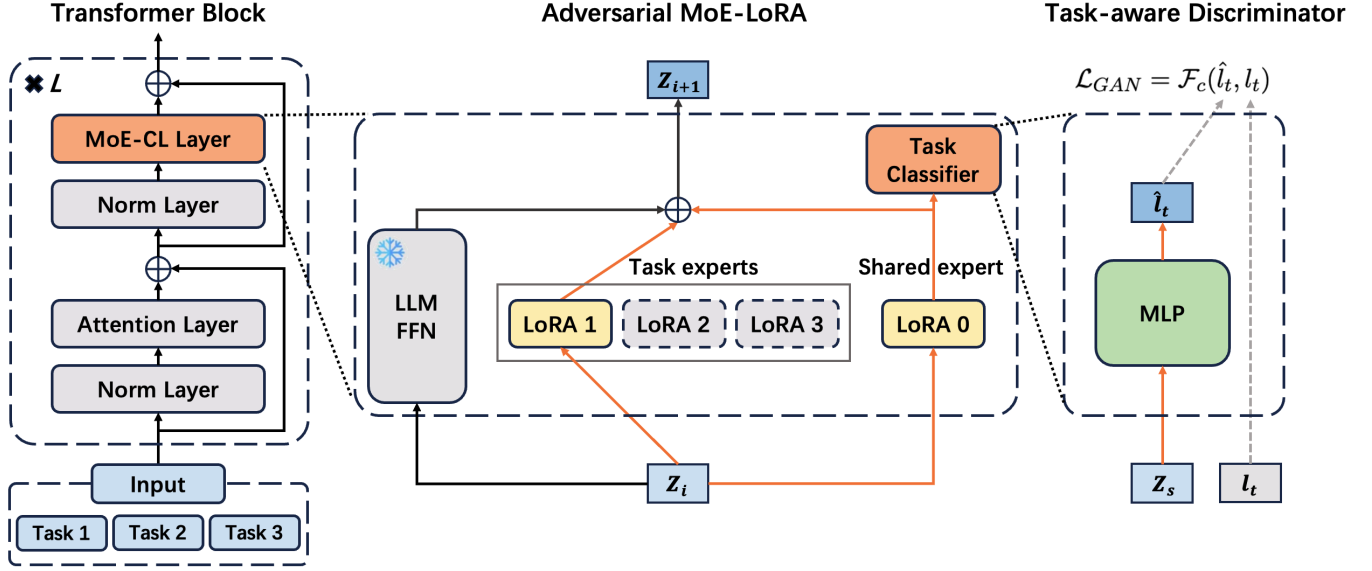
Transformer Block

Adversarial MoE-LoRA

Task-aware Discriminator

✖ $L$

MoE-CL Layer

Norm Layer

Attention Layer

Norm Layer

Input

Task 1

Task 2

Task 3

$Z_{i+1}$

Task Classifier

LLM FFN

Task experts

Shared expert

LoRA 1

LoRA 2

LoRA 3

LoRA 0

$Z_i$

$\mathcal{L}_{GAN} = \mathcal{F}_c(\hat{l}_t, l_t)$

$\hat{l}_t$

MLP

$Z_s$

$l_t$